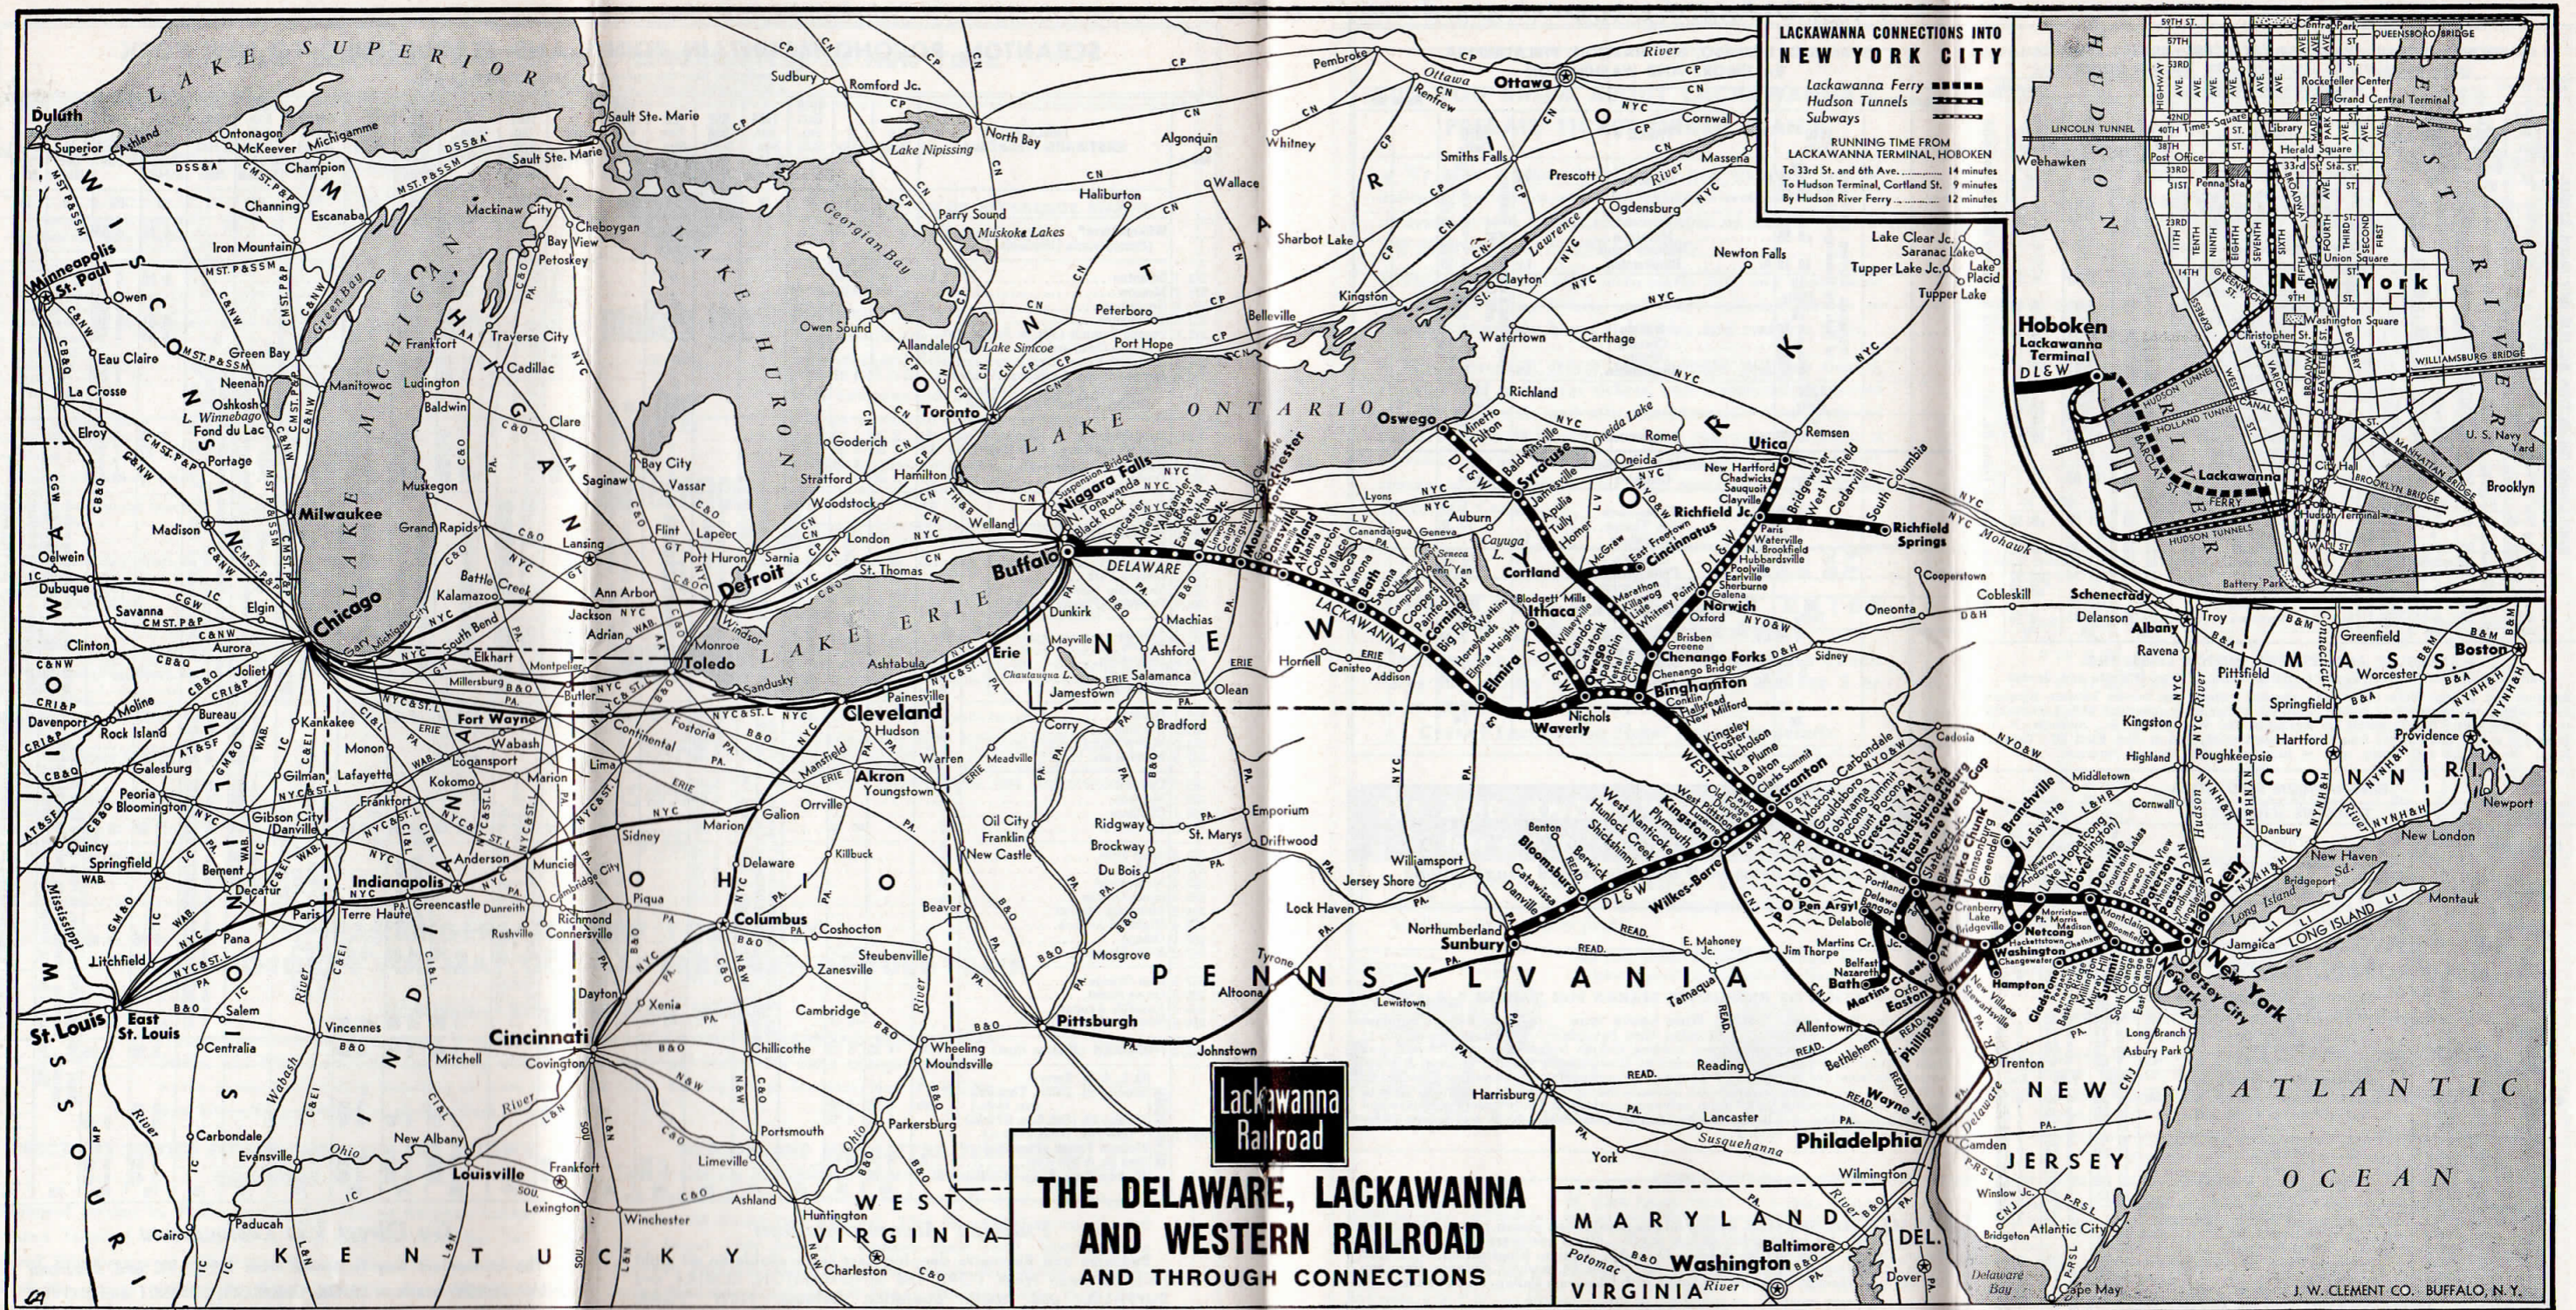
Lackawanna Railroad

THE DELAWARE, LACKAWANNA AND WESTERN RAILROAD
AND THROUGH CONNECTIONS

LACKAWANNA CONNECTIONS INTO NEW YORK CITY
Lackawanna Ferry
Hudson Tunnels
Subways

RUNNING TIME FROM LACKAWANNA TERMINAL, HOBOKEN
To 33rd St. and 6th Ave. ........ 14 minutes
To Hudson Terminal, Cortland St. 9 minutes
By Hudson River Ferry .......... 12 minutes

Hoboken
Lackawanna Terminal
DL&W
New York
Weehawken
Lincoln Tunnel
Holland Tunnel
Hudson Tunnels
Lackawanna
Ferry
Hudson Terminal
Battery Park
Brooklyn
Brooklyn Bridge
Manhattan Bridge
Williamsburg Bridge
Queensboro Bridge
U. S. Navy Yard
City Hall
Washington Square
Union Square
Herald Square
Grand Central Terminal
Rockefeller Center
Penna Sta.
Post Office
Library
Times Square
Christopher St.
9th St.
14th St.
23rd St.
33rd St.
59th St.
Hudson River
East River

LAKE SUPERIOR
LAKE MICHIGAN
LAKE HURON
LAKE ONTARIO
LAKE ERIE
Georgian Bay
Lake Nipissing
Lake Simcoe
Green Bay
ATLANTIC OCEAN

WISCONSIN
MICHIGAN
ONTARIO
NEW YORK
PENNSYLVANIA
OHIO
INDIANA
ILLINOIS
IOWA
MISSOURI
KENTUCKY
WEST VIRGINIA
VIRGINIA
MARYLAND
DEL.
NEW JERSEY
MASS.
CONN.
R.I.

Duluth
Superior
Ashland
Minneapolis
St. Paul
Chicago
Milwaukee
Detroit
Toledo
Cleveland
Buffalo
Niagara Falls
Toronto
Ottawa
Oswego
Syracuse
Utica
Binghamton
Scranton
Elmira
Ithaca
Cortland
Richfield Springs
Chenango Forks
Waverly
Wilkes-Barre
Sunbury
Bloomsburg
Stroudsburg
Delaware Water Gap
Washington
Dover
Denville
Paterson
Passaic
Newark
Jersey City
Hoboken
New York
Albany
Schenectady
Boston
Providence
Philadelphia
Pittsburgh
Columbus
Indianapolis
Cincinnati
Louisville
St. Louis
East St. Louis
Fort Wayne
Akron
Baltimore
Washington
Phillipsburg
Easton
Martins Creek
Bath
Pen Argyl
Montreal
Kingston
Sudbury
North Bay
Sault Ste. Marie
Peterboro
Hamilton
London
Windsor
Sarnia
Port Huron
Erie
Dunkirk
Jamestown
Olean
Harrisburg
Reading
Allentown
Bethlehem
Lancaster
Trenton
Camden
Atlantic City
Cape May
Wilmington
Charleston
Huntington
Parkersburg
Wheeling
Dayton
Springfield
Peoria
Galesburg
Davenport
Dubuque
Madison
Green Bay
Lansing
Saginaw
Grand Rapids
Kalamazoo
Muskegon
Terre Haute
Evansville
Paducah
Cairo
New Albany
Frankfort
Lexington
Portsmouth
Zanesville
Mansfield
Lima
Marion
Muncie
Kokomo
Logansport
South Bend
Elkhart
Gary
Joliet
Kankakee
Danville
Decatur
Quincy
Litchfield
Bloomington
Rock Island
Clinton
Elgin
Kenosha
Oshkosh
Neenah
Fond du Lac
Eau Claire
La Crosse
Portage
Owen
Elroy
Oelwein
Escanaba
Marquette
Mackinaw City
Cheboygan
Petoskey
Traverse City
Cadillac
Ludington
Manitowoc
Frankfort
Baldwin
Bay City
Flint
Ann Arbor
Jackson
Battle Creek
Sandusky
Ashtabula
Youngstown
Warren
Meadville
Corry
Franklin
Oil City
New Castle
Bradford
Emporium
St. Marys
Ridgway
Brockway
Du Bois
Driftwood
Williamsport
Lock Haven
Jersey Shore
Altoona
Tyrone
Johnstown
Lewistown
Northumberland
Danville
Catawissa
Benton
Berwick
Plymouth
Kingston
Nanticoke
Pittston
Carbondale
Clarks Summit
Nicholson
Hallstead
Great Bend
New Milford
Montrose
Owego
Norwich
Oxford
Sherburne
Cincinnatus
Homer
Tully
Geneva
Auburn
Lyons
Rochester
Batavia
Attica
Lockport
Corning
Bath
Wayland
Dansville
Mount Morris
Hornell
Salamanca
Sidney
Oneonta
Cooperstown
Cobleskill
Troy
Pittsfield
Worcester
Greenfield
Springfield
Hartford
New Haven
Bridgeport
New London
Newport
Montauk
Jamaica
LONG ISLAND
Poughkeepsie
Kingston
Middletown
Port Jervis
Danbury
Watertown
Carthage
Ogdensburg
Massena
Cornwall
Prescott
Smiths Falls
Belleville
Pembroke
Renfrew
Lake Placid
Saranac Lake
Tupper Lake
Newton Falls
Remsen
Rome
Oneida
Clayton

J. W. CLEMENT CO. BUFFALO, N.Y.